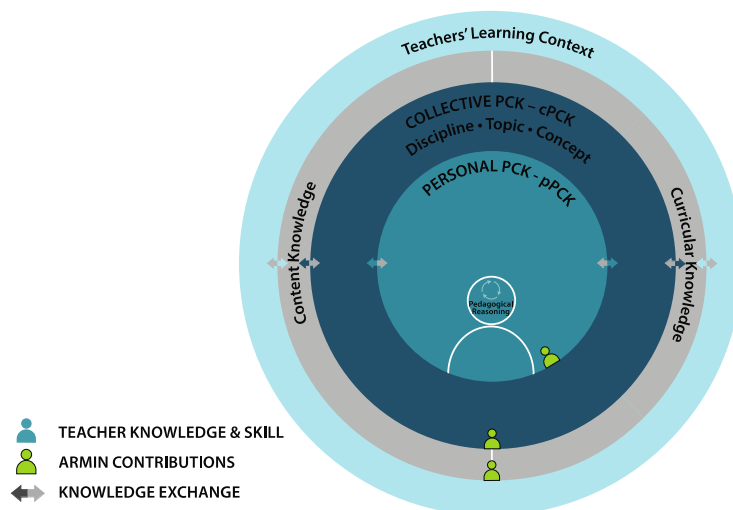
Teachers' Learning Context

COLLECTIVE PCK - cPCK
Discipline • Topic • Concept

PERSONAL PCK - pPCK

Content Knowledge

Curricular Knowledge

Pedagogical Reasoning

TEACHER KNOWLEDGE & SKILL
ARMIN CONTRIBUTIONS
KNOWLEDGE EXCHANGE